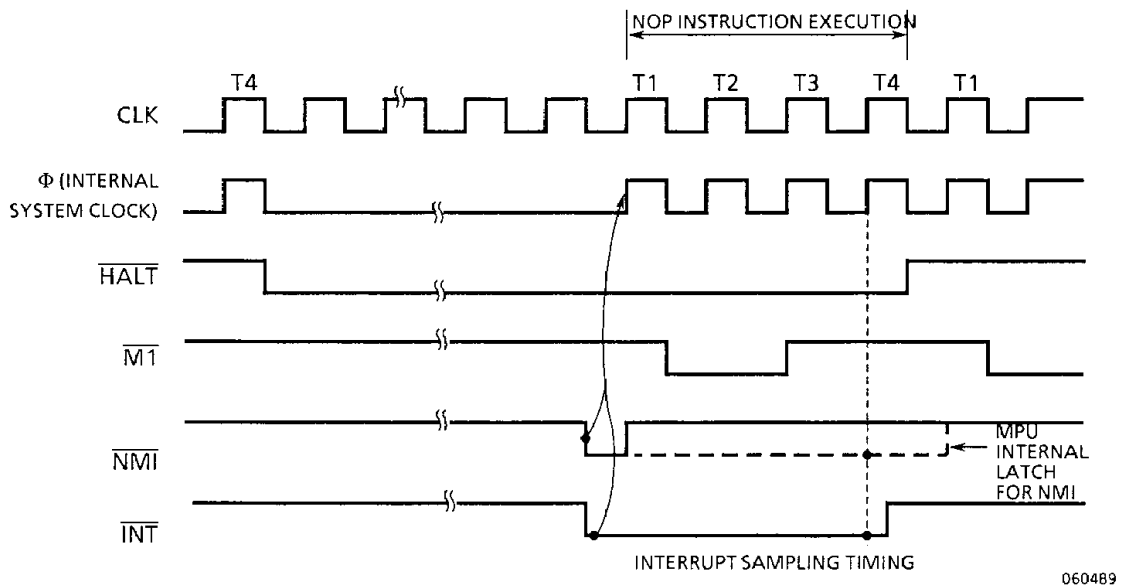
NOP INSTRUCTION EXECUTION

T4

T1 T2 T3 T4 T1

CLK

Φ (INTERNAL SYSTEM CLOCK)

$\overline{HALT}$

$\overline{M1}$

$\overline{NMI}$

MPU INTERNAL LATCH FOR NMI

$\overline{INT}$

INTERRUPT SAMPLING TIMING

060489